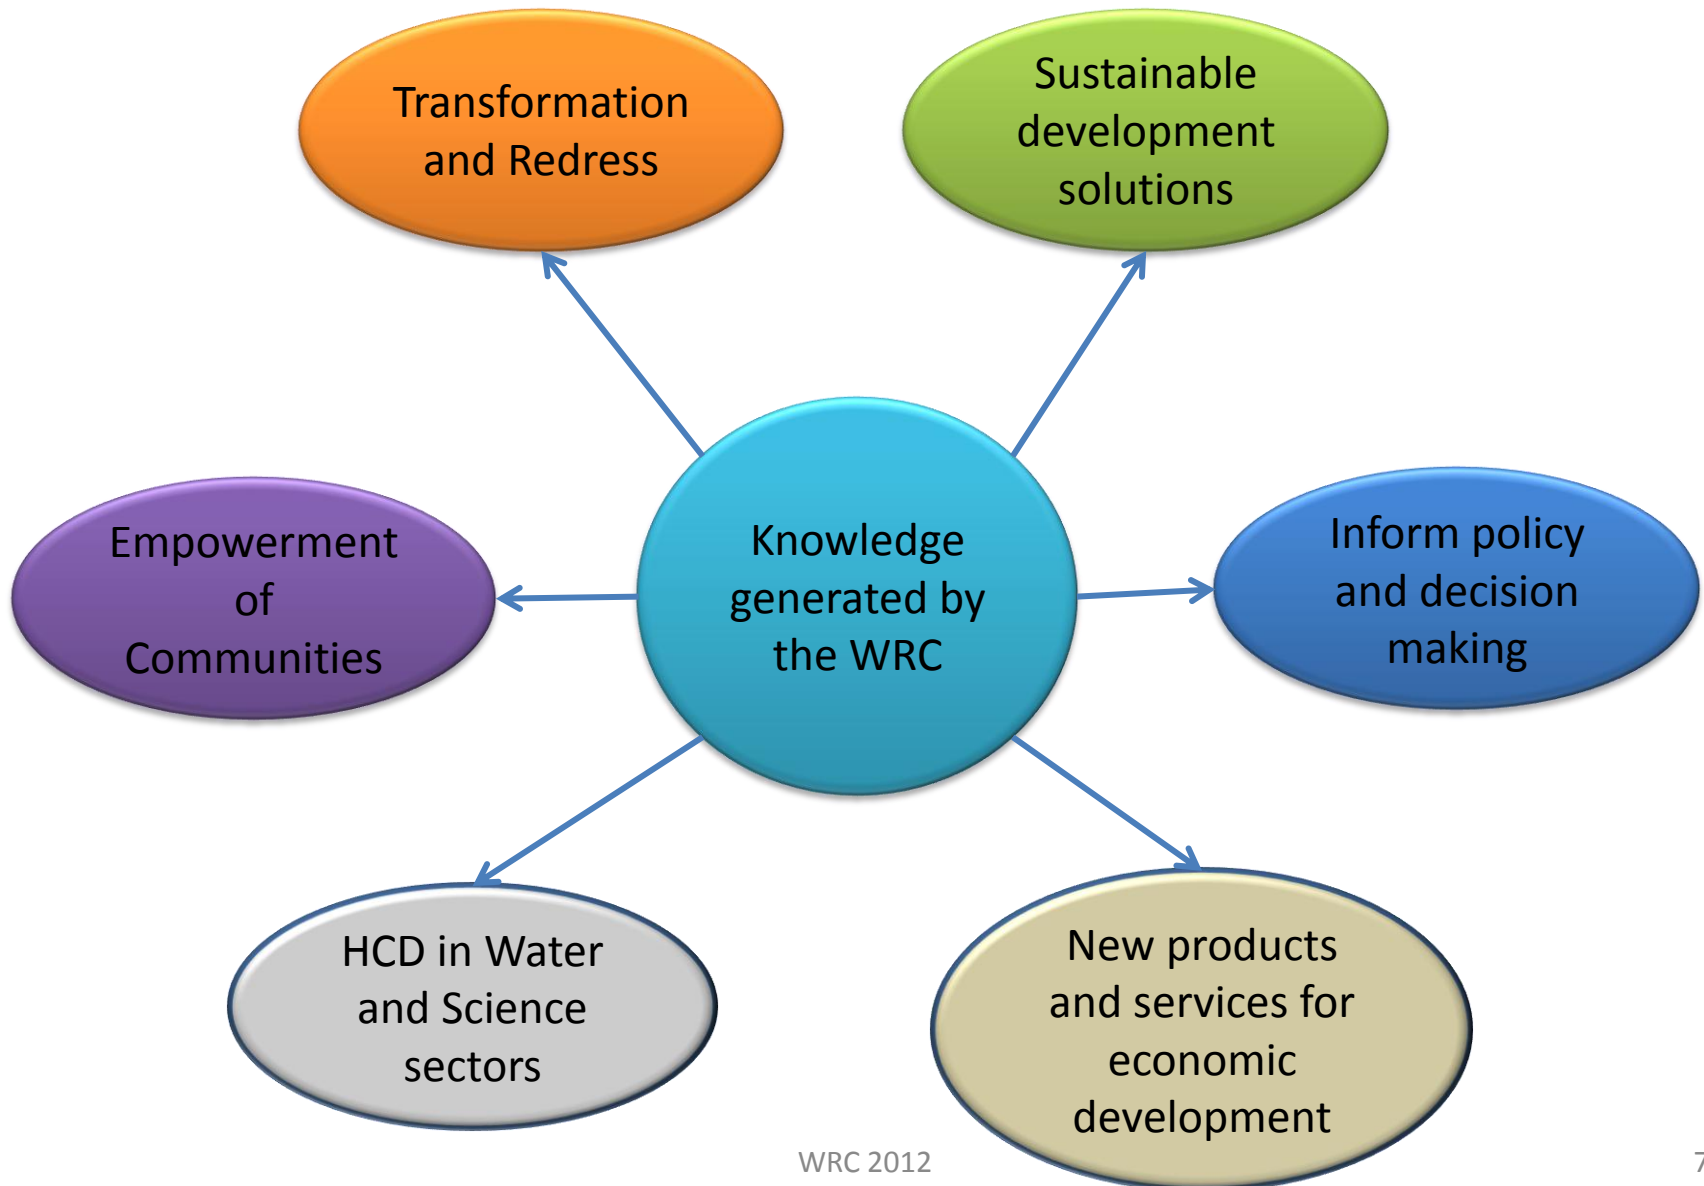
Knowledge generated by the WRC

Transformation and Redress

Sustainable development solutions

Empowerment of Communities

Inform policy and decision making

HCD in Water and Science sectors

New products and services for economic development

WRC 2012

7